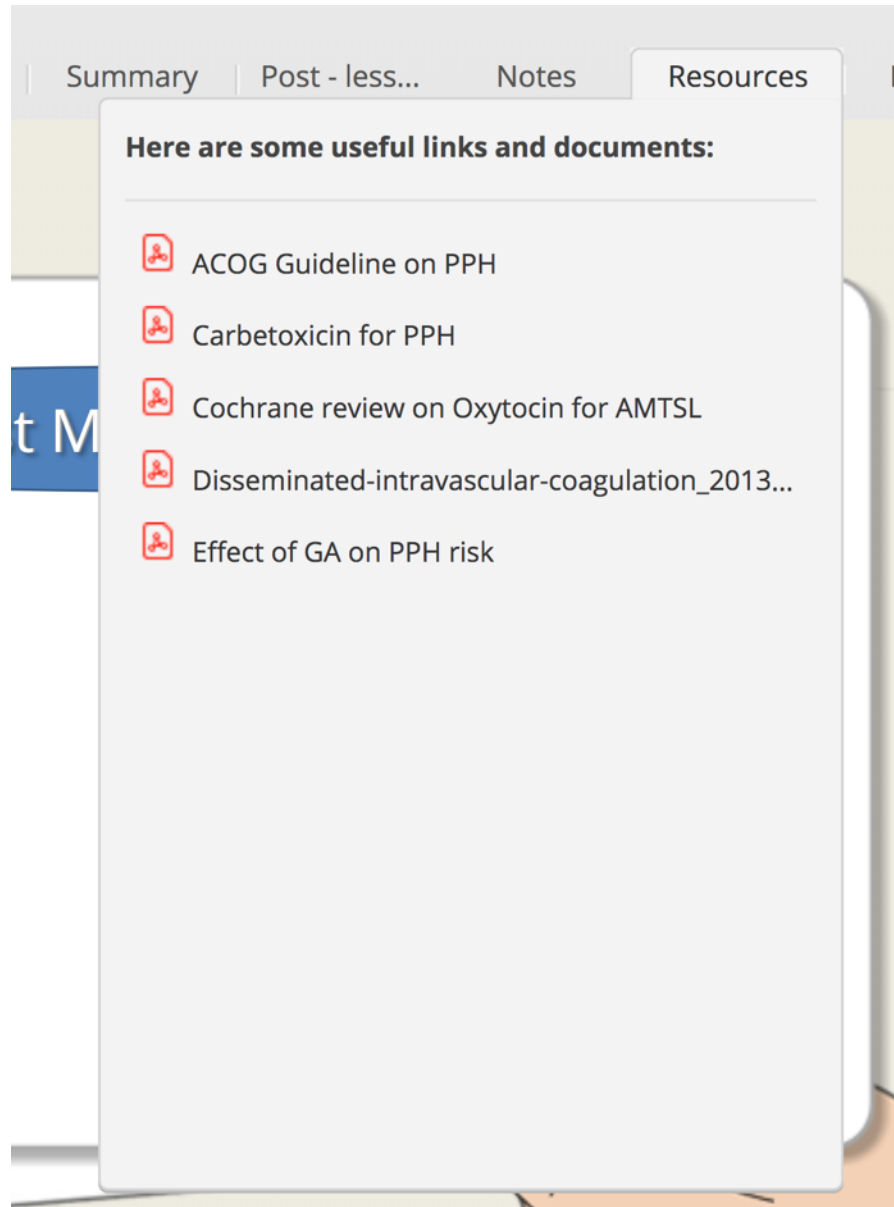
Summary | Post - less... | Notes | Resources

Here are some useful links and documents:

ACOG Guideline on PPH

Carbetoxicin for PPH

Cochrane review on Oxytocin for AMTSL

Disseminated-intravascular-coagulation_2013...

Effect of GA on PPH risk

t M